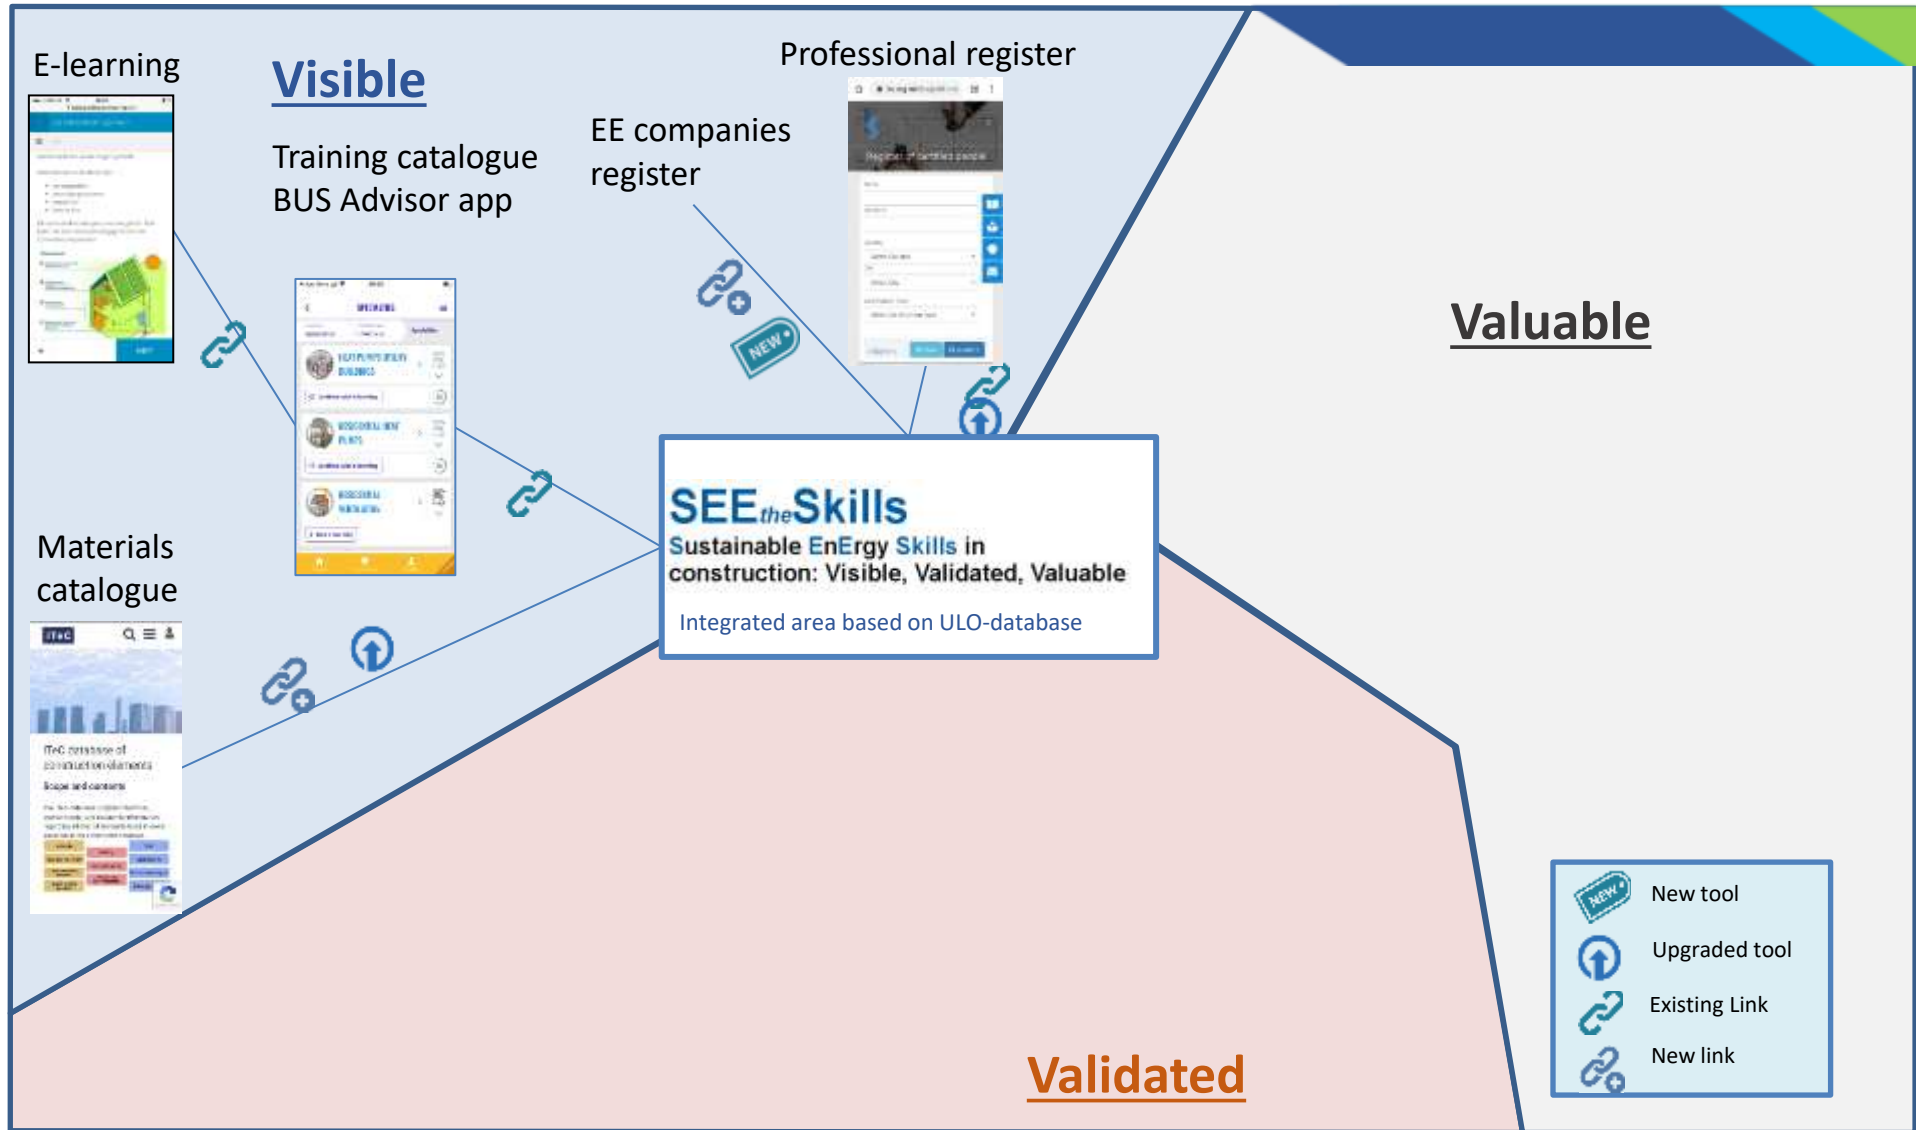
E-learning

Visible

Training catalogue
BUS Advisor app

EE companies register

Professional register

Valuable

Materials catalogue

NEW

SEEtheSkills
Sustainable EnErgy Skills in construction: Visible, Validated, Valuable

Integrated area based on ULO-database

ITeC database of construction elements

Validated

NEW New tool
Upgraded tool
Existing Link
New link